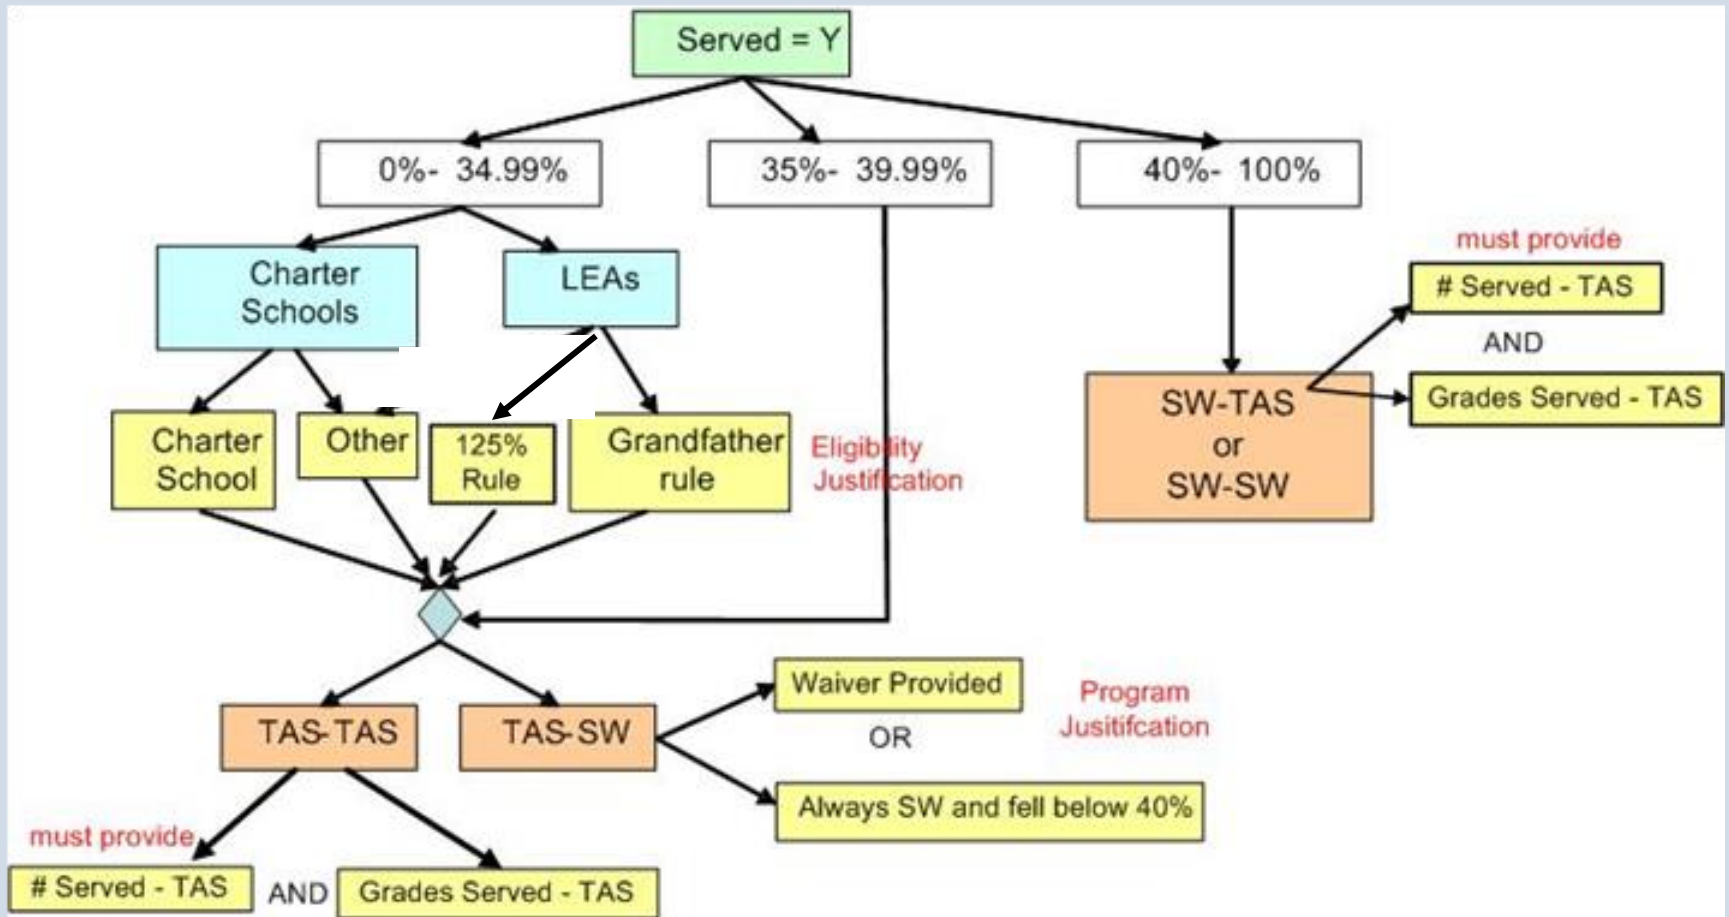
Served = Y

0%- 34.99%

35%- 39.99%

40%- 100%

Charter Schools

LEAs

Charter School

Other

125% Rule

Grandfather rule

Eligibility Justification

SW-TAS or SW-SW

must provide

# Served - TAS

AND

Grades Served - TAS

TAS-TAS

TAS-SW

Waiver Provided

OR

Always SW and fell below 40%

Program Jusitifcation

must provide

# Served - TAS

AND

Grades Served - TAS